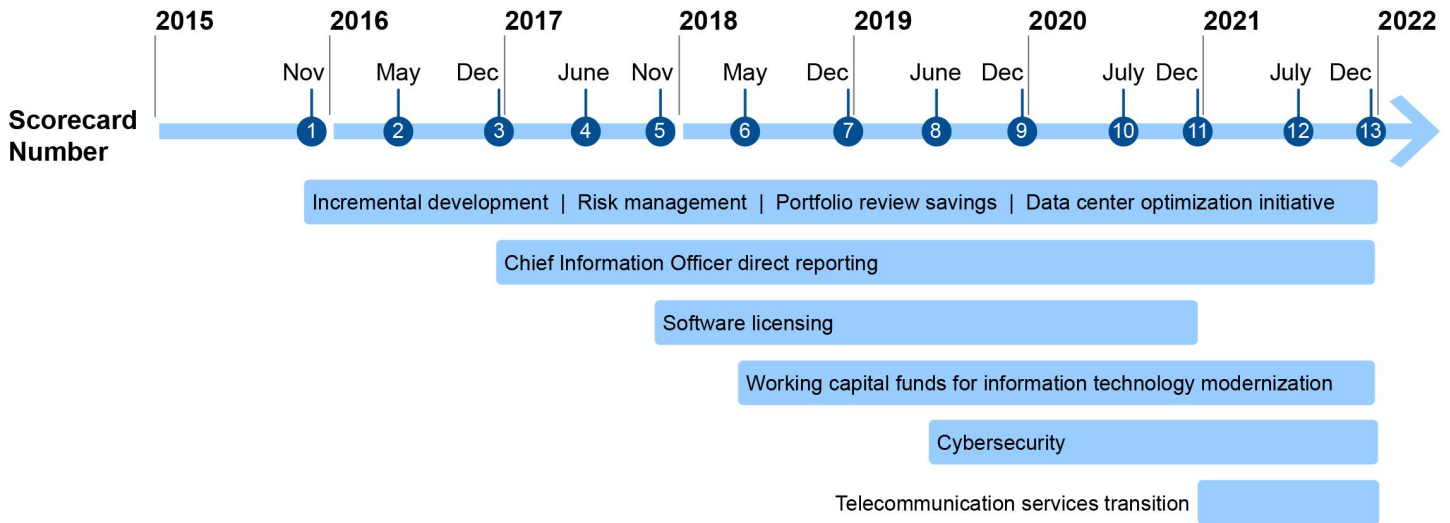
2015 2016 2017 2018 2019 2020 2021 2022

Nov May Dec June Nov May Dec June Dec July Dec July Dec

Scorecard Number

1 2 3 4 5 6 7 8 9 10 11 12 13

Incremental development | Risk management | Portfolio review savings | Data center optimization initiative

Chief Information Officer direct reporting

Software licensing

Working capital funds for information technology modernization

Cybersecurity

Telecommunication services transition